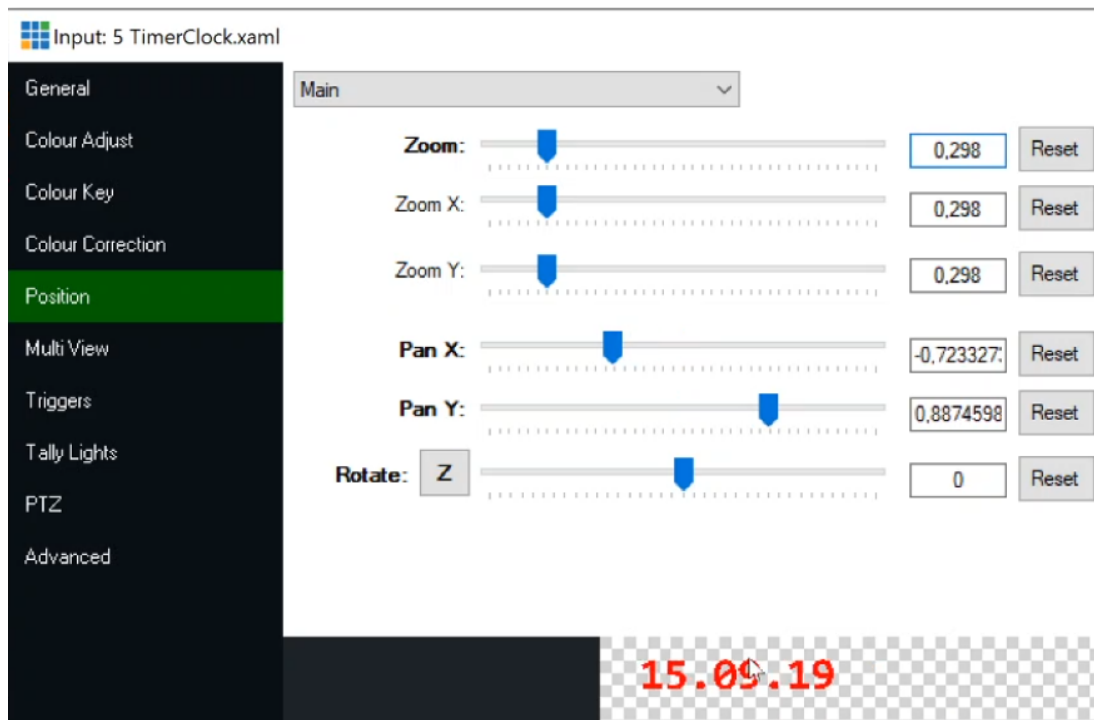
Input: 5 TimerClock.xaml

General
Colour Adjust
Colour Key
Colour Correction
Position
Multi View
Triggers
Tally Lights
PTZ
Advanced

Main

Zoom: 0,298 Reset
Zoom X: 0,298 Reset
Zoom Y: 0,298 Reset
Pan X: -0,723327 Reset
Pan Y: 0,8874598 Reset
Rotate: Z 0 Reset

15.09.19